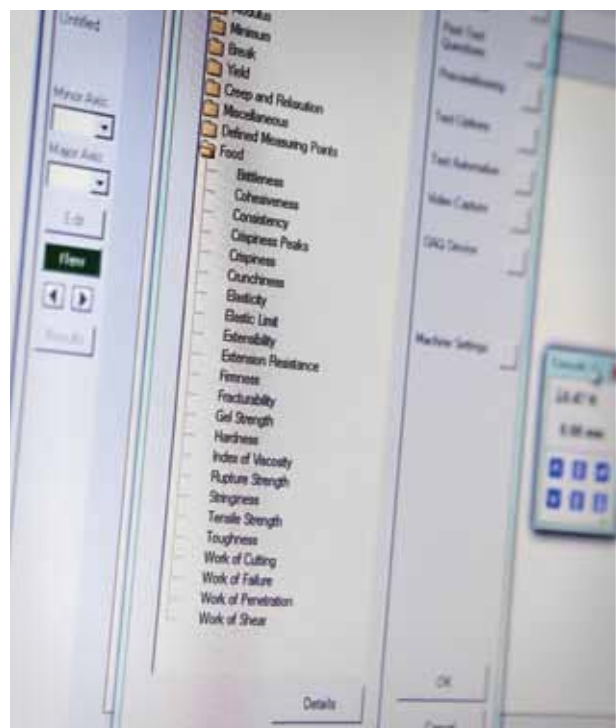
Untitled

Minor Axis

Major Axis

Edit

Run

Results

Modulus
Minimum
Break
Yield
Creep and Relaxation
Miscellaneous
Defined Measuring Points
Food
Brittleness
Cohesiveness
Consistency
Crispness Peaks
Crispiness
Crunchiness
Elasticity
Elastic Limit
Extensibility
Extension Resistance
Firmness
Fracturability
Gel Strength
Hardness
Index of Viscosity
Rupture Strength
Stringiness
Tensile Strength
Toughness
Work of Cutting
Work of Failure
Work of Penetration
Work of Shear

Details

Post Test Questions

Phrase/Memory

Test Options

Test Automation

Video Capture

DAQ Device

Machine Settings

OK

Cancel

Console

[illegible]

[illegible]